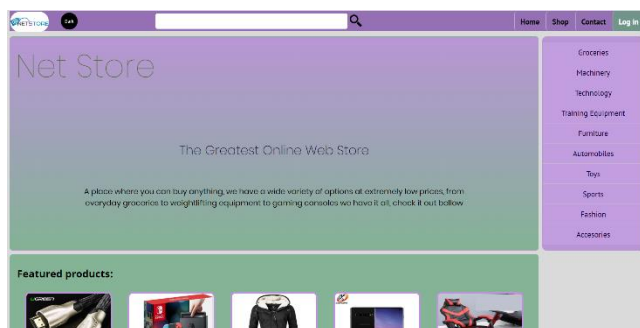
NETSTORE Dark

Home Shop Contact Log In

Net Store

The Greatest Online Web Store

A place where you can buy anything, we have a wide variety of options at extremely low prices, from everyday groceries to weightlifting equipment to gaming consoles we have it all, check it out bellow

Groceries
Machinery
Technology
Training Equipment
Furniture
Automobiles
Toys
Sports
Fashion
Accesories

Featured products: